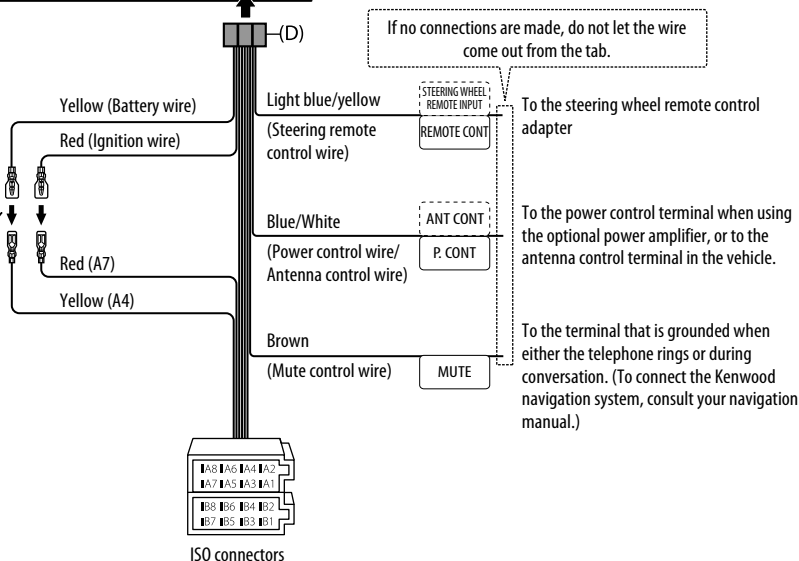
(D)

If no connections are made, do not let the wire come out from the tab.

Yellow (Battery wire)

Red (Ignition wire)

Red (A7)

Yellow (A4)

Light blue/yellow

(Steering remote control wire)

STEERING WHEEL REMOTE INPUT

REMOTE CONT

To the steering wheel remote control adapter

Blue/White

(Power control wire/ Antenna control wire)

ANT CONT

P. CONT

To the power control terminal when using the optional power amplifier, or to the antenna control terminal in the vehicle.

Brown

(Mute control wire)

MUTE

To the terminal that is grounded when either the telephone rings or during conversation. (To connect the Kenwood navigation system, consult your navigation manual.)

A8 A6 A4 A2
A7 A5 A3 A1

B8 B6 B4 B2
B7 B5 B3 B1

ISO connectors